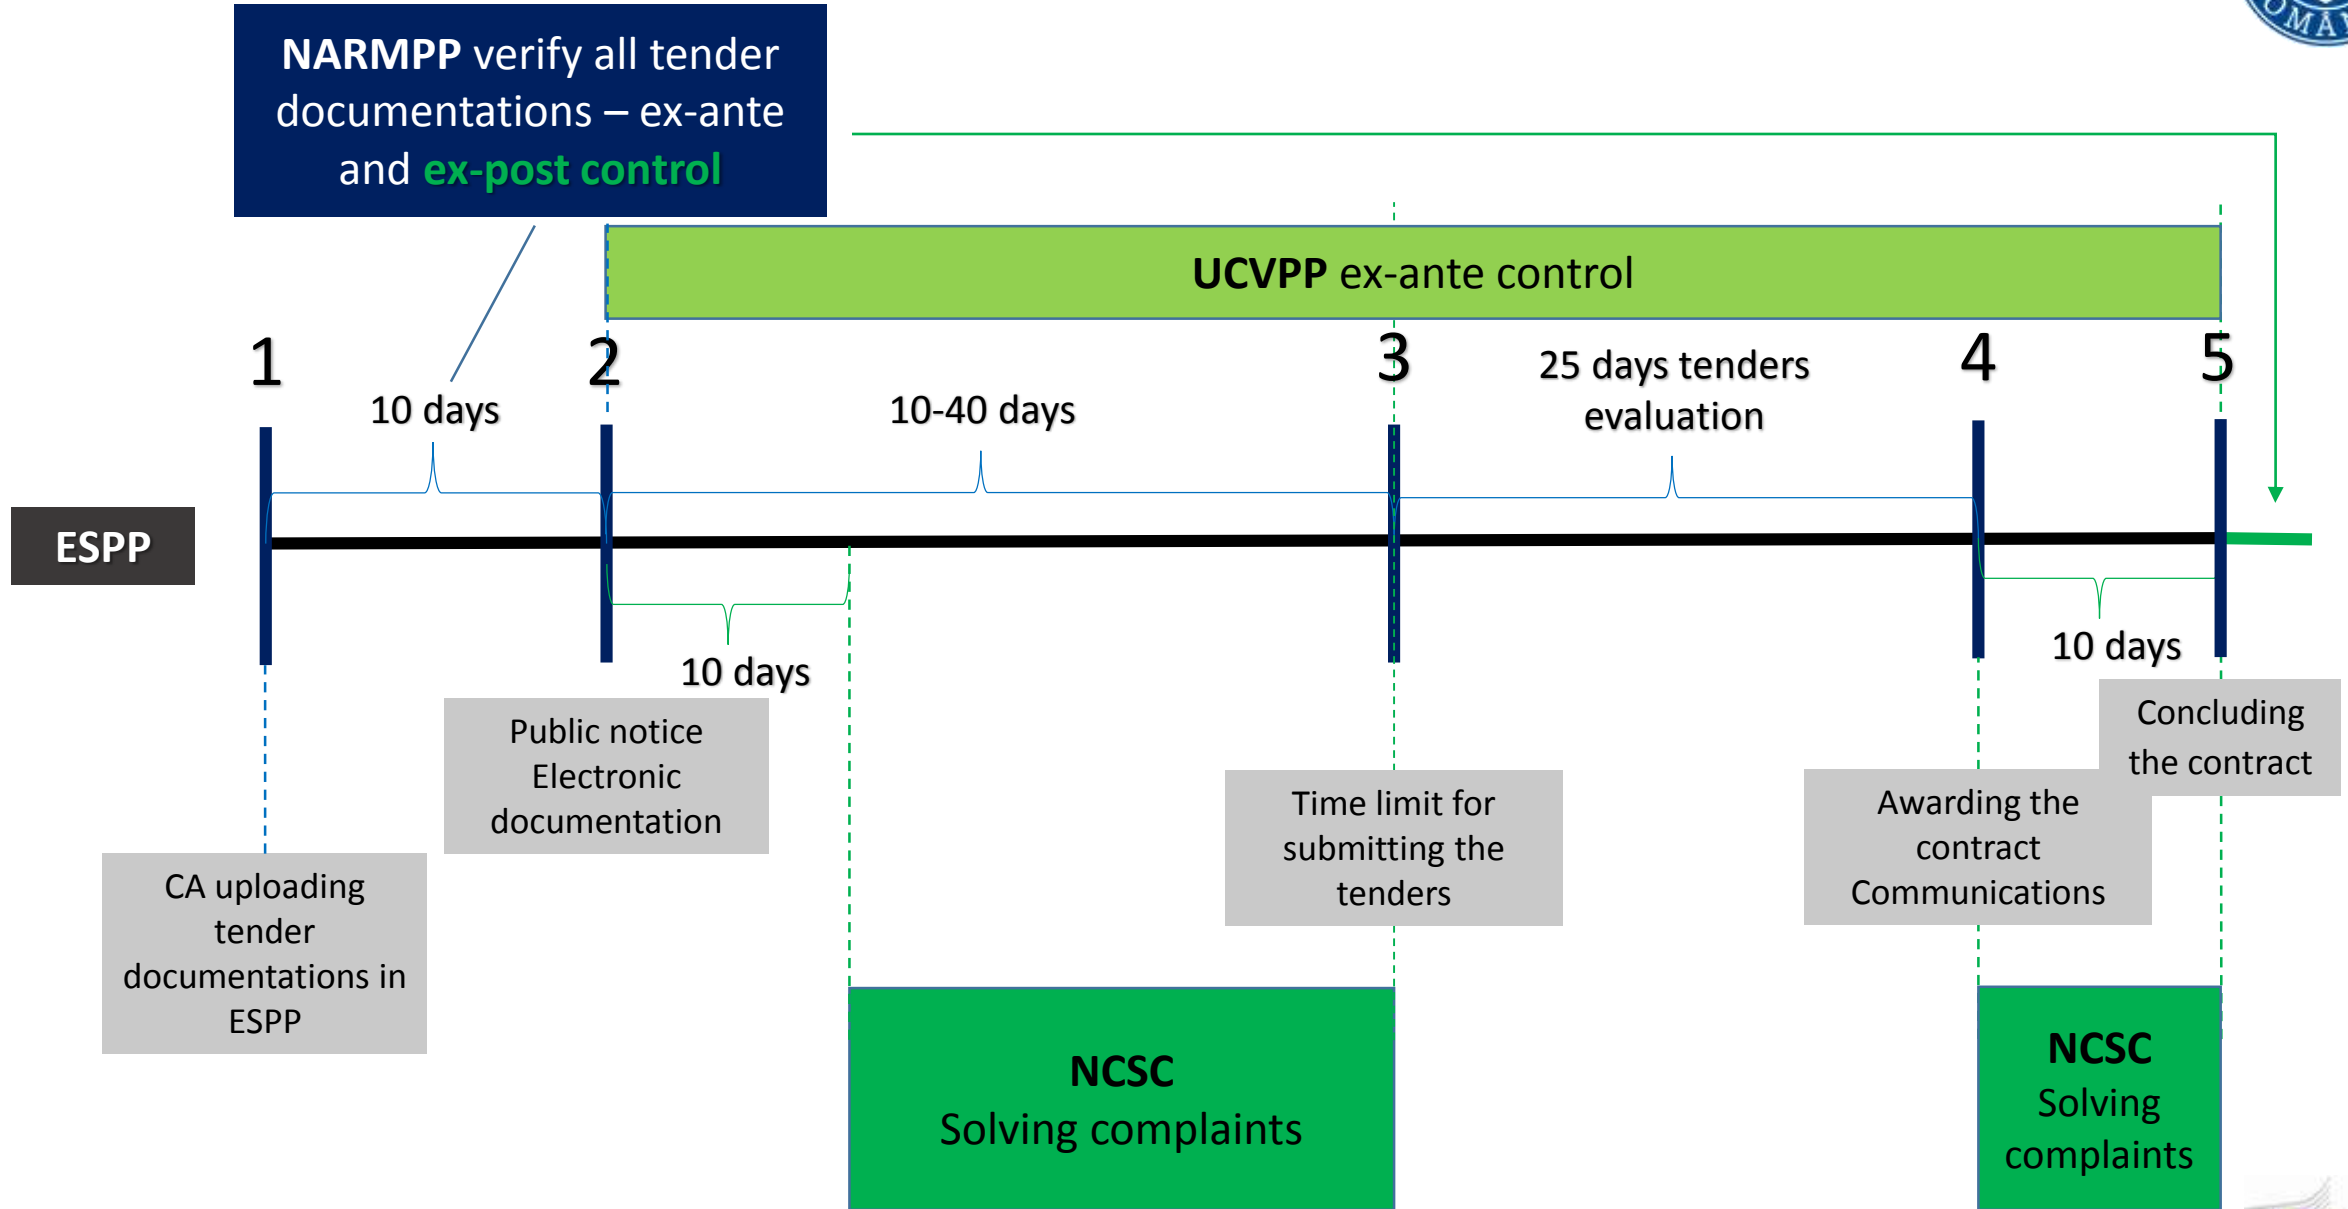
NARMPP verify all tender documentations – ex-ante and ex-post control

UCVPP ex-ante control

1

10 days

2

10-40 days

3

25 days tenders evaluation

4

5

ESPP

10 days

10 days

Public notice Electronic documentation

CA uploading tender documentations in ESPP

Time limit for submitting the tenders

Awarding the contract Communications

Concluding the contract

NCSC
Solving complaints

NCSC
Solving complaints